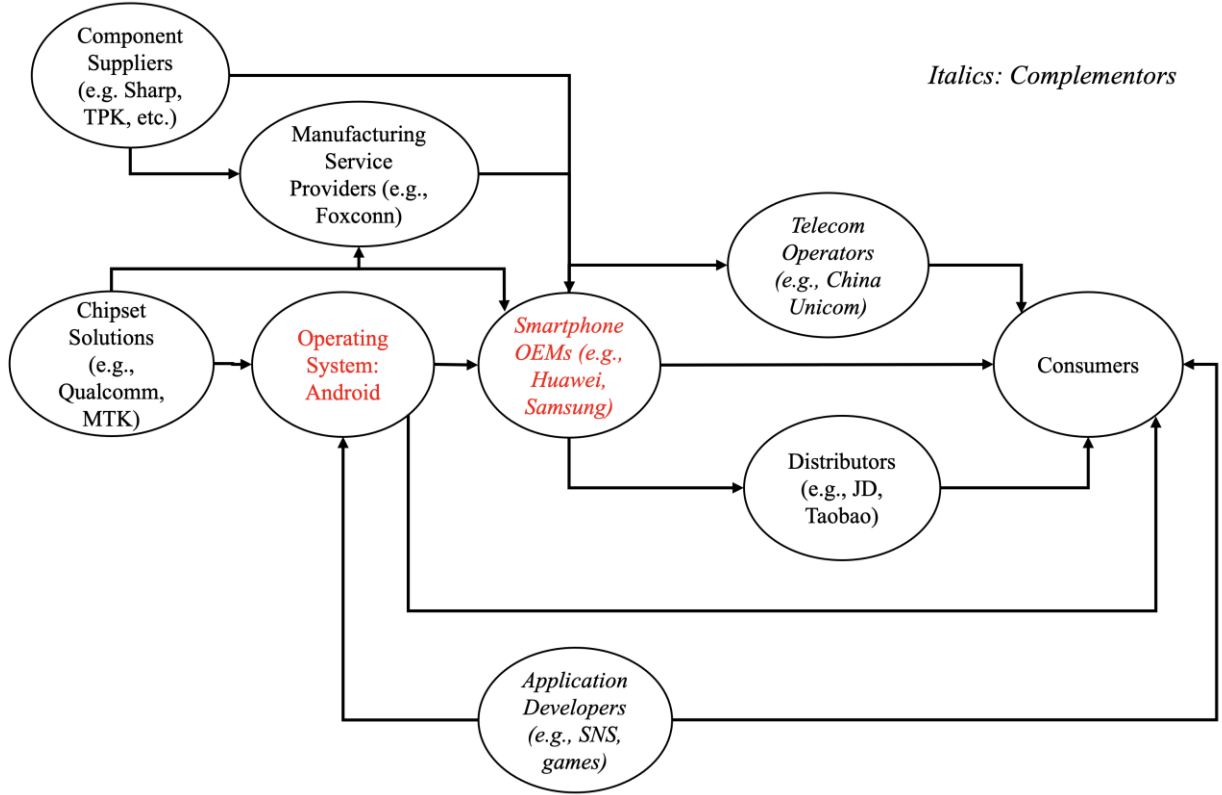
Component Suppliers (e.g. Sharp, TPK, etc.)

Italics: Complementors

Manufacturing Service Providers (e.g., Foxconn)

Telecom Operators (e.g., China Unicom)

Chipset Solutions (e.g., Qualcomm, MTK)

Operating System: Android

Smartphone OEMs (e.g., Huawei, Samsung)

Consumers

Distributors (e.g., JD, Taobao)

Application Developers (e.g., SNS, games)